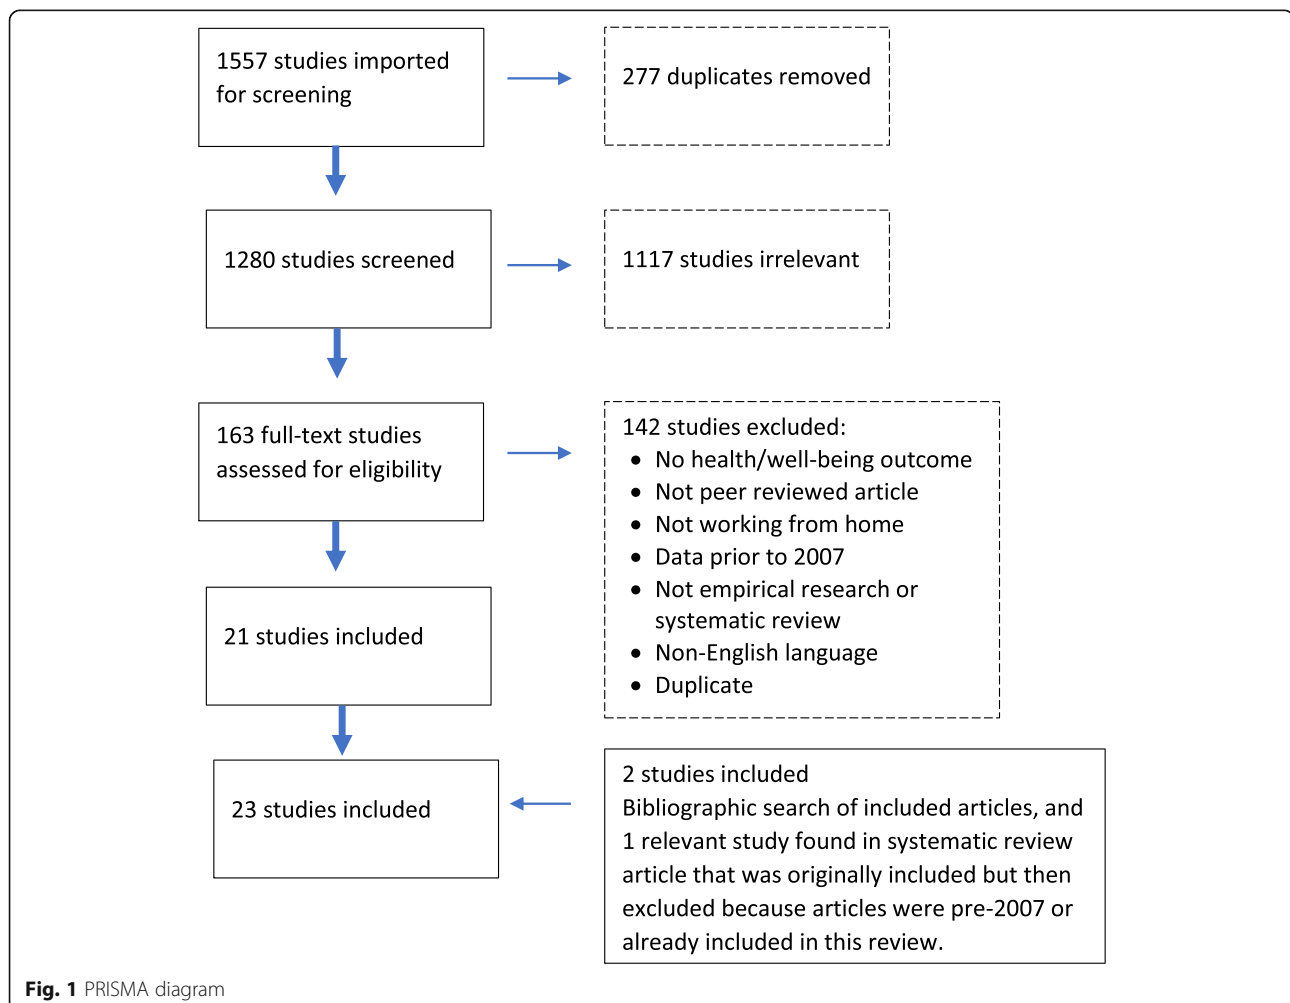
1557 studies imported for screening

277 duplicates removed

1280 studies screened

1117 studies irrelevant

163 full-text studies assessed for eligibility

142 studies excluded:
- No health/well-being outcome
- Not peer reviewed article
- Not working from home
- Data prior to 2007
- Not empirical research or systematic review
- Non-English language
- Duplicate

21 studies included

23 studies included

2 studies included
Bibliographic search of included articles, and 1 relevant study found in systematic review article that was originally included but then excluded because articles were pre-2007 or already included in this review.

**Fig. 1** PRISMA diagram